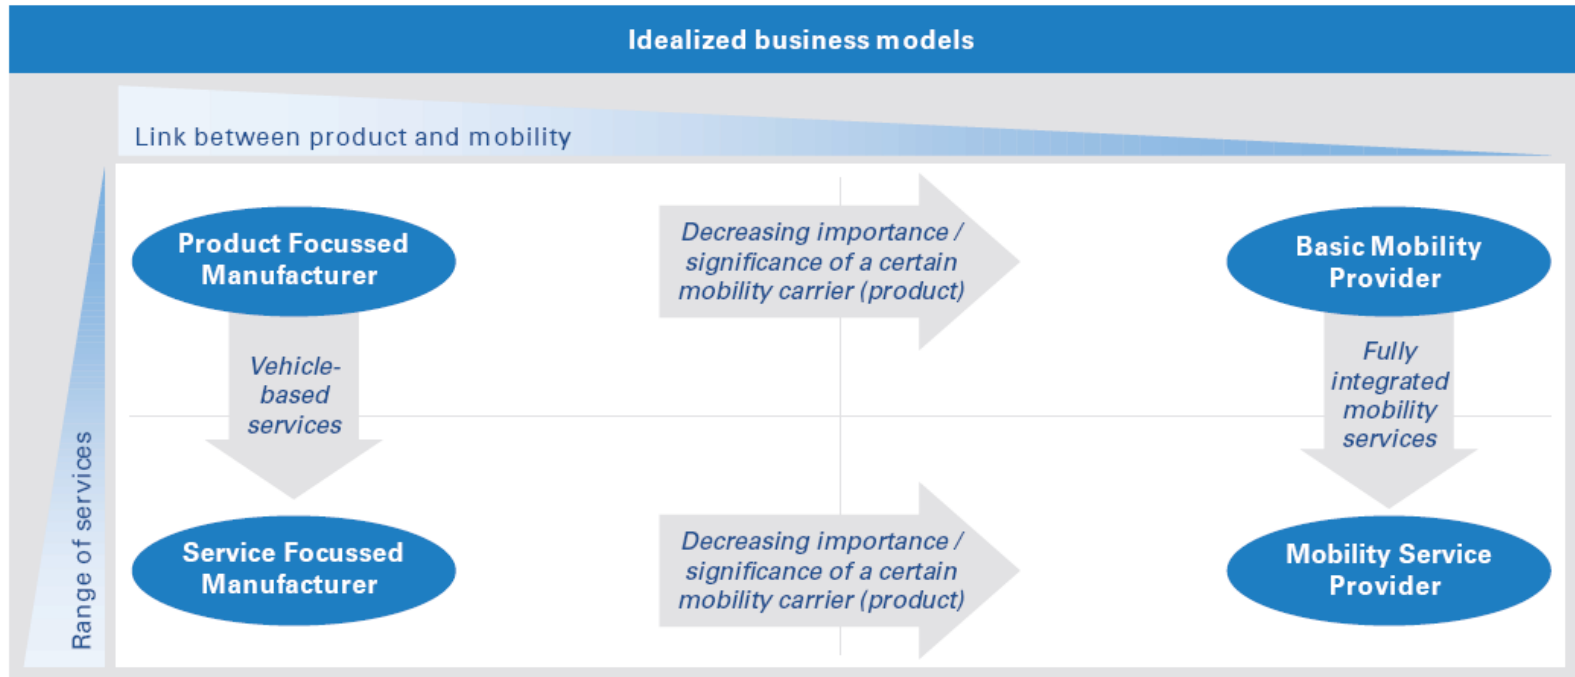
Idealized business models

Link between product and mobility

Range of services

Product Focussed Manufacturer

Decreasing importance / significance of a certain mobility carrier (product)

Basic Mobility Provider

Vehicle-based services

Fully integrated mobility services

Service Focussed Manufacturer

Decreasing importance / significance of a certain mobility carrier (product)

Mobility Service Provider